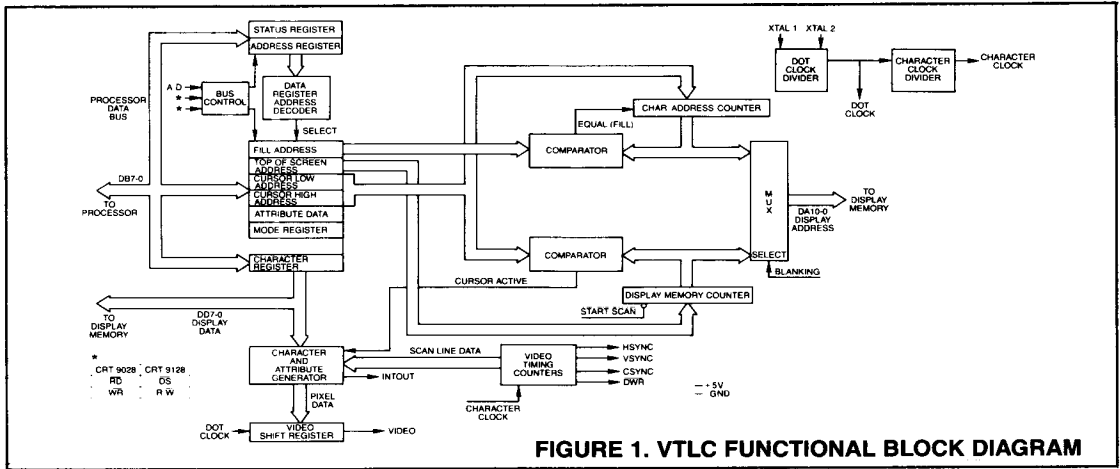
STATUS REGISTER
ADDRESS REGISTER
PROCESSOR DATA BUS
A D
*
*
BUS CONTROL
DATA REGISTER ADDRESS DECODER
SELECT
DB7-0
TO PROCESSOR
FILL ADDRESS
TOP OF SCREEN ADDRESS
CURSOR LOW ADDRESS
CURSOR HIGH ADDRESS
ATTRIBUTE DATA
MODE REGISTER
CHARACTER REGISTER
XTAL 1
XTAL 2
DOT CLOCK DIVIDER
CHARACTER CLOCK DIVIDER
CHARACTER CLOCK
DOT CLOCK
CHAR ADDRESS COUNTER
EQUAL (FILL)
COMPARATOR
M U X
TO DISPLAY MEMORY
DA10-0 DISPLAY ADDRESS
COMPARATOR
SELECT
BLANKING
CURSOR ACTIVE
DISPLAY MEMORY COUNTER
START SCAN
TO DISPLAY MEMORY
DD7-0 DISPLAY DATA
SCAN LINE DATA
CHARACTER AND ATTRIBUTE GENERATOR
INTOUT
VIDEO TIMING COUNTERS
HSYNC
VSYNC
CSYNC
DWR
CHARACTER CLOCK
*
| CRT 9028 | CRT 9128 |
|---|---|
| $\overline{RD}$ | $\overline{DS}$ |
| $\overline{WR}$ | R $\overline{W}$ |
— +5V
— GND
PIXEL DATA
DOT CLOCK
VIDEO SHIFT REGISTER
VIDEO
FIGURE 1. VTLC FUNCTIONAL BLOCK DIAGRAM